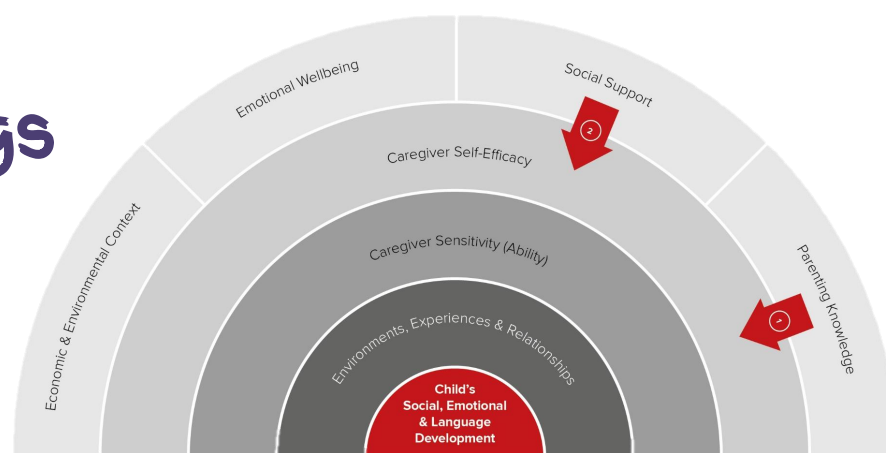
gs

Emotional Wellbeing

Social Support

2

Caregiver Self-Efficacy

Economic & Environmental Context

Caregiver Sensitivity (Ability)

Parenting Knowledge

1

Environments, Experiences & Relationships

Child's Social, Emotional & Language Development